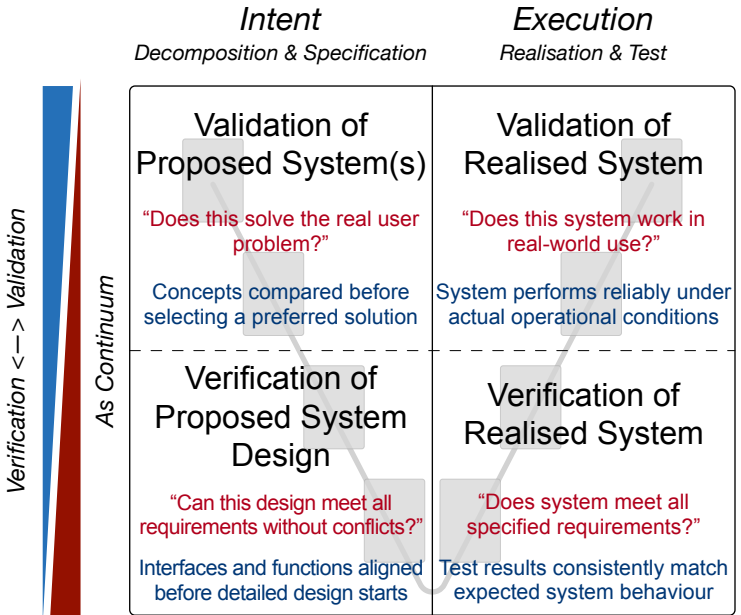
Intent
Decomposition & Specification

Execution
Realisation & Test

Verification <—> Validation

As Continuum

Validation of Proposed System(s)

"Does this solve the real user problem?"

Concepts compared before selecting a preferred solution

Validation of Realised System

"Does this system work in real-world use?"

System performs reliably under actual operational conditions

Verification of Proposed System Design

"Can this design meet all requirements without conflicts?"

Interfaces and functions aligned before detailed design starts

Verification of Realised System

"Does system meet all specified requirements?"

Test results consistently match expected system behaviour